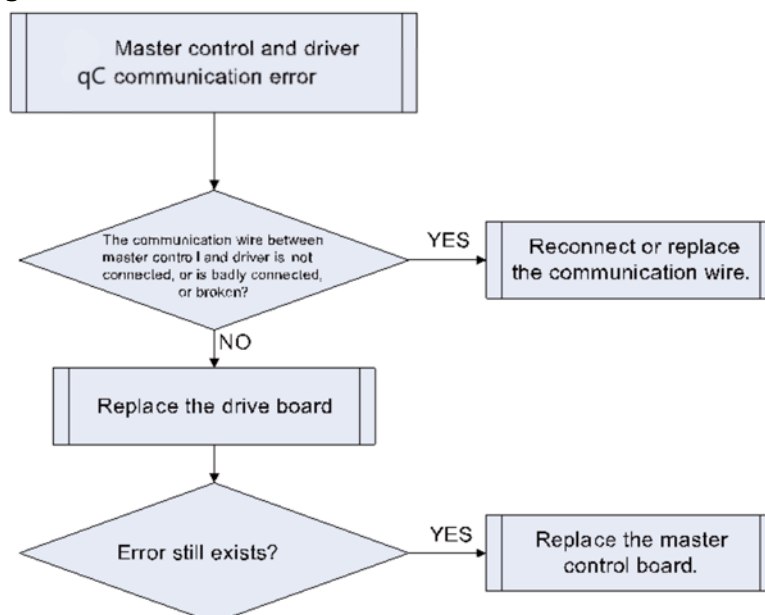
Master control and driver qC communication error

The communication wire between master contro l and driver is not connected, or is badly connected, or broken?

YES

Reconnect or replace the communication wire.

NO

Replace the drive board

Error still exists?

YES

Replace the master control board.